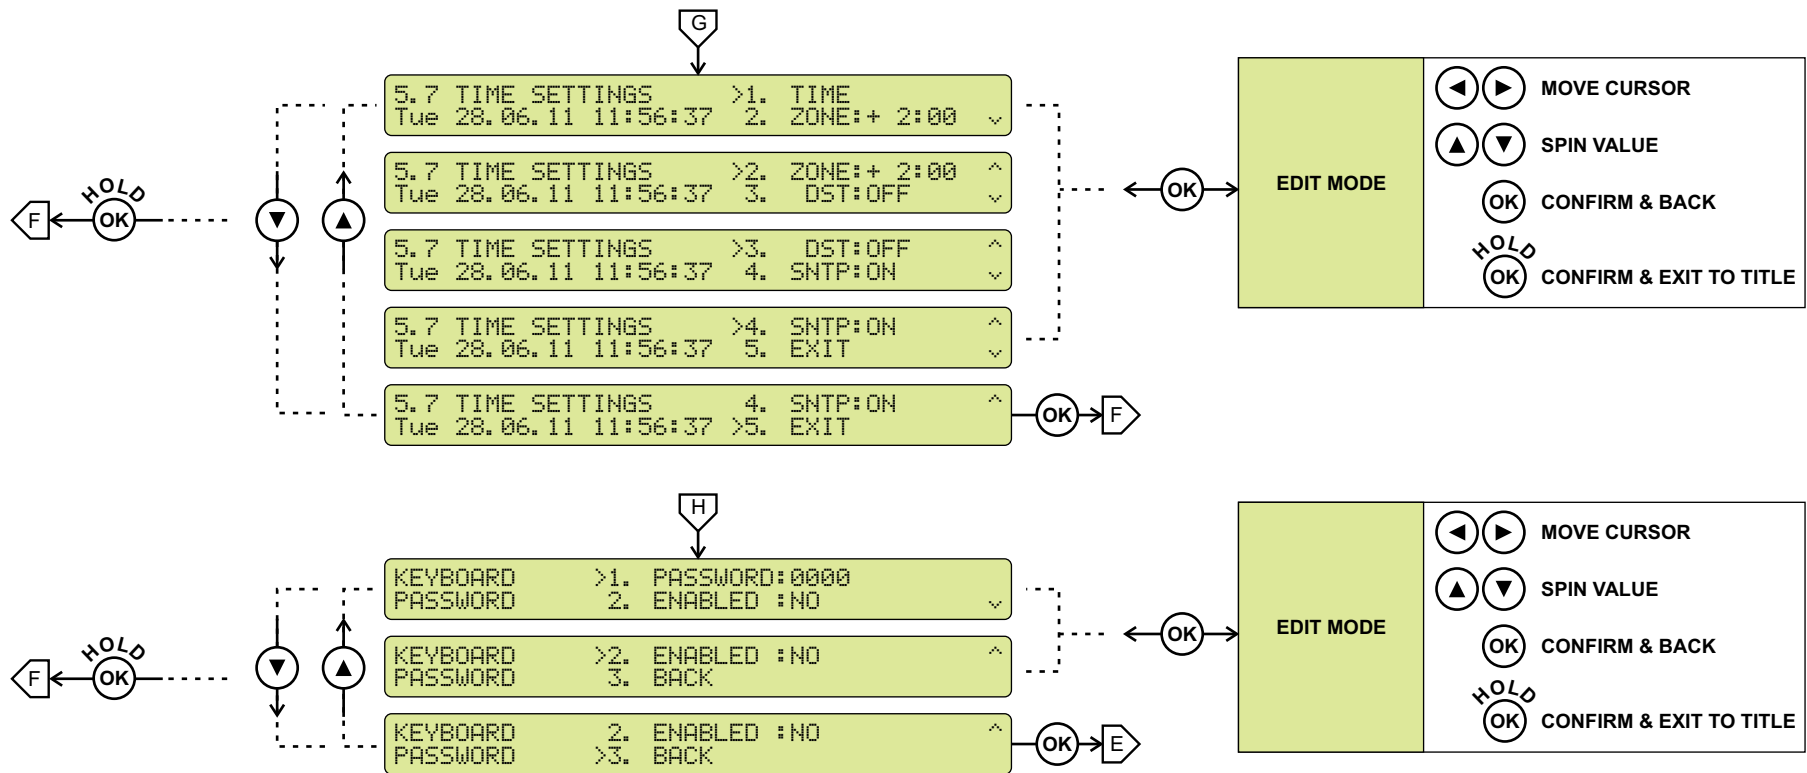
G

5.7 TIME SETTINGS >1. TIME
Tue 28.06.11 11:56:37 2. ZONE:+ 2:00

5.7 TIME SETTINGS >2. ZONE:+ 2:00
Tue 28.06.11 11:56:37 3. DST:OFF

5.7 TIME SETTINGS >3. DST:OFF
Tue 28.06.11 11:56:37 4. SNTP:ON

5.7 TIME SETTINGS >4. SNTP:ON
Tue 28.06.11 11:56:37 5. EXIT

5.7 TIME SETTINGS 4. SNTP:ON
Tue 28.06.11 11:56:37 >5. EXIT

F HOLD OK

OK F

OK

EDIT MODE

MOVE CURSOR
SPIN VALUE
OK CONFIRM & BACK
HOLD OK CONFIRM & EXIT TO TITLE

H

KEYBOARD >1. PASSWORD:0000
PASSWORD 2. ENABLED :NO

KEYBOARD >2. ENABLED :NO
PASSWORD 3. BACK

KEYBOARD 2. ENABLED :NO
PASSWORD >3. BACK

F HOLD OK

OK E

OK

EDIT MODE

MOVE CURSOR
SPIN VALUE
OK CONFIRM & BACK
HOLD OK CONFIRM & EXIT TO TITLE